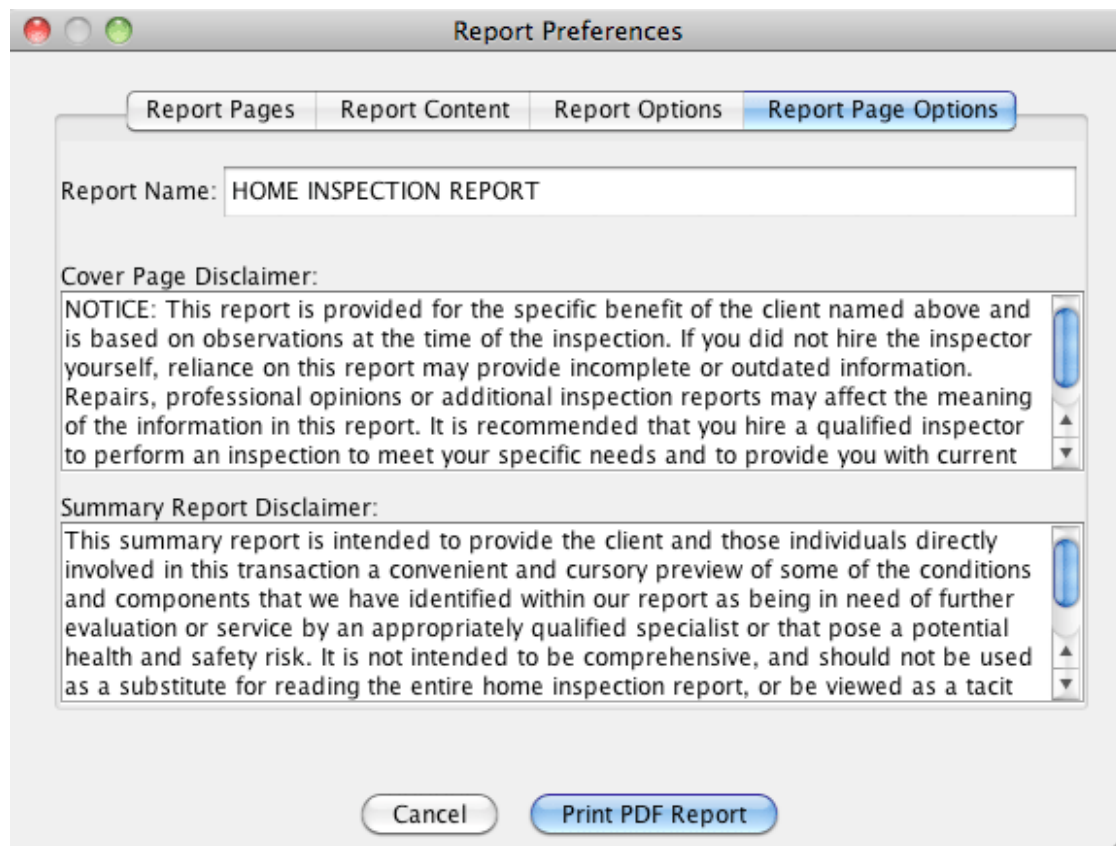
Report Preferences

Report Pages | Report Content | Report Options | Report Page Options

Report Name: HOME INSPECTION REPORT

Cover Page Disclaimer:

NOTICE: This report is provided for the specific benefit of the client named above and is based on observations at the time of the inspection. If you did not hire the inspector yourself, reliance on this report may provide incomplete or outdated information. Repairs, professional opinions or additional inspection reports may affect the meaning of the information in this report. It is recommended that you hire a qualified inspector to perform an inspection to meet your specific needs and to provide you with current

Summary Report Disclaimer:

This summary report is intended to provide the client and those individuals directly involved in this transaction a convenient and cursory preview of some of the conditions and components that we have identified within our report as being in need of further evaluation or service by an appropriately qualified specialist or that pose a potential health and safety risk. It is not intended to be comprehensive, and should not be used as a substitute for reading the entire home inspection report, or be viewed as a tacit

Cancel

Print PDF Report